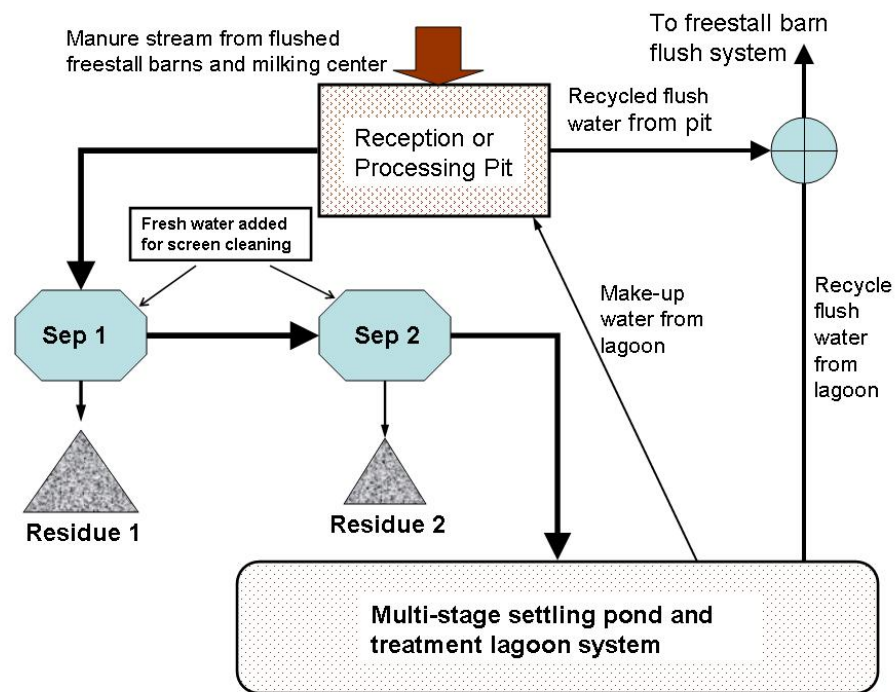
To freestall barn flush system

Manure stream from flushed freestall barns and milking center

Reception or Processing Pit

Recycled flush water from pit

Fresh water added for screen cleaning

Make-up water from lagoon

Recycle flush water from lagoon

Sep 1

Sep 2

Residue 1

Residue 2

Multi-stage settling pond and treatment lagoon system